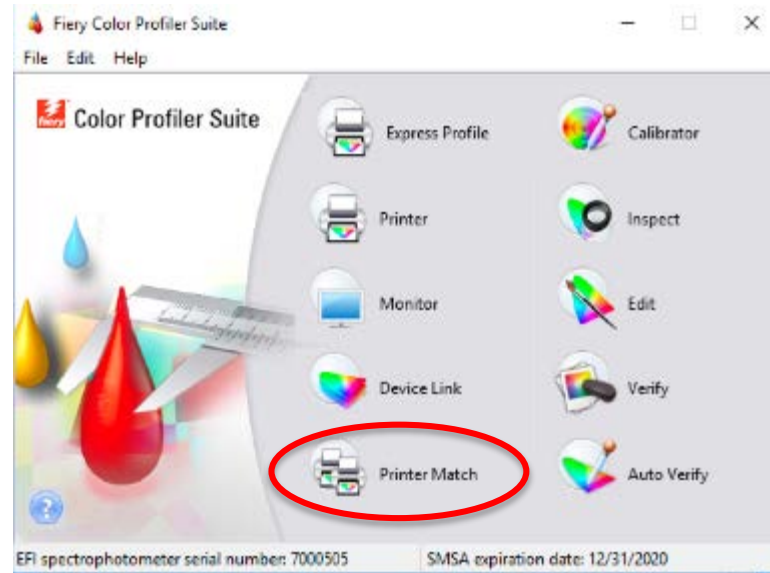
Fiery Color Profiler Suite

File Edit Help

fiery Color Profiler Suite

Express Profile

Calibrator

Printer

Inspect

Monitor

Edit

Device Link

Verify

Printer Match

Auto Verify

EFI spectrophotometer serial number: 7000505

SMSA expiration date: 12/31/2020